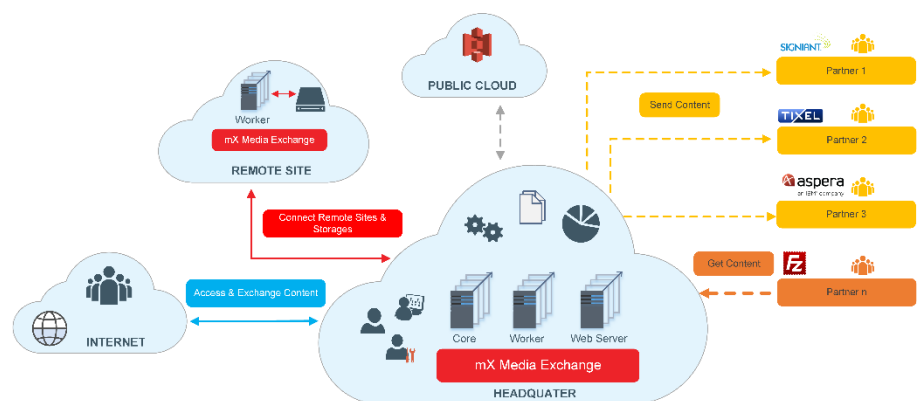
PUBLIC CLOUD

Worker

mX Media Exchange

REMOTE SITE

Connect Remote Sites & Storages

Send Content

SIGNIANT
Partner 1

TIXEL
Partner 2

aspera
an IBM company
Partner 3

Get Content

Partner n

Access & Exchange Content

INTERNET

Core

Worker

Web Server

mX Media Exchange

HEADQUATER